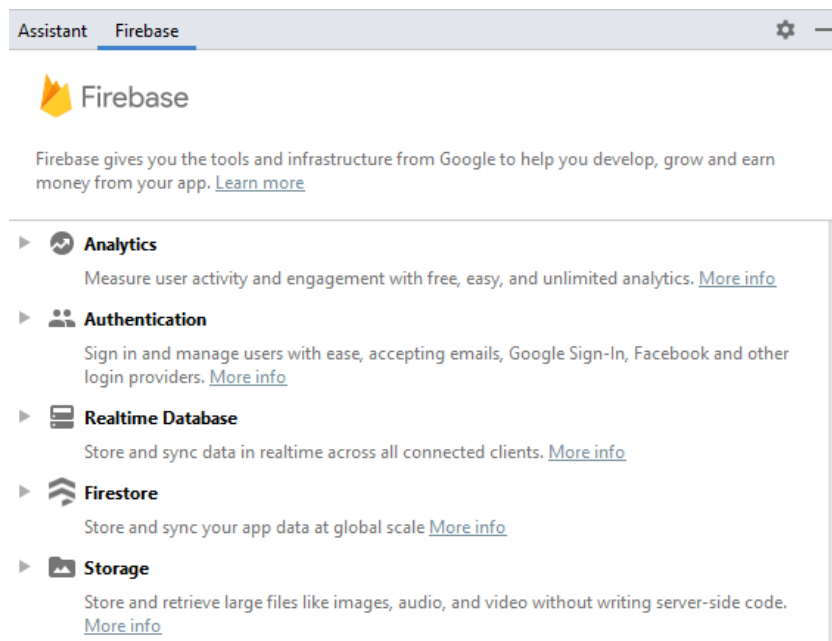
Assistant Firebase

Firebase

Firebase gives you the tools and infrastructure from Google to help you develop, grow and earn money from your app. Learn more

Analytics

Measure user activity and engagement with free, easy, and unlimited analytics. More info

Authentication

Sign in and manage users with ease, accepting emails, Google Sign-In, Facebook and other login providers. More info

Realtime Database

Store and sync data in realtime across all connected clients. More info

Firestore

Store and sync your app data at global scale More info

Storage

Store and retrieve large files like images, audio, and video without writing server-side code. More info